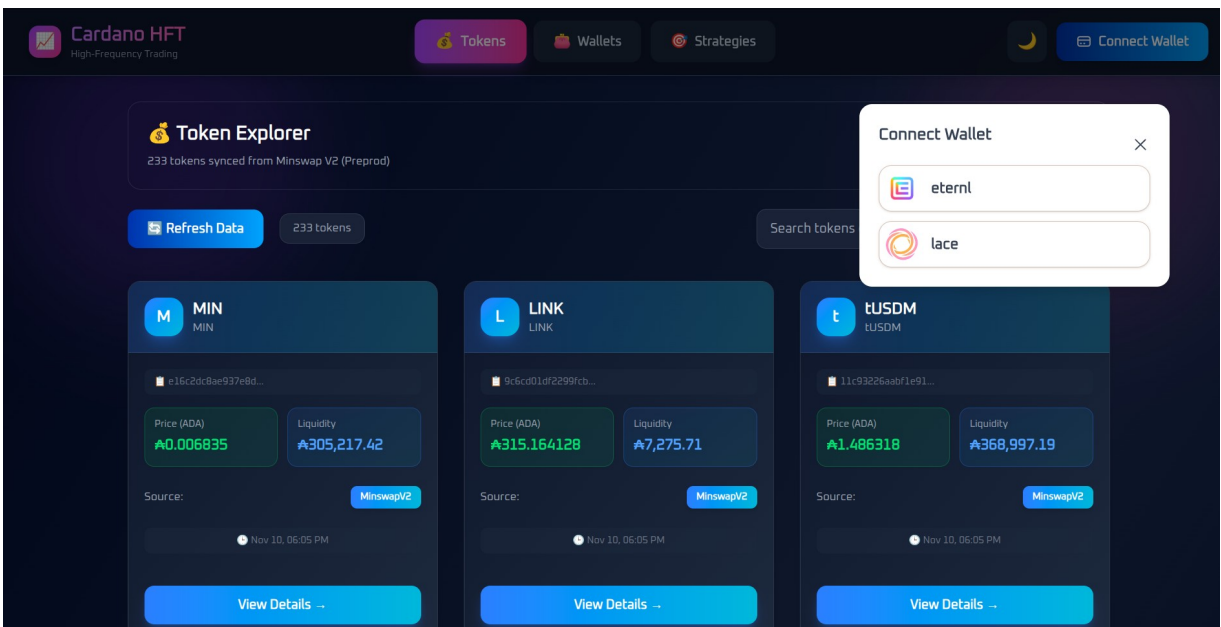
Cardano HFT
High-Frequency Trading

💰 Tokens
👛 Wallets
🎯 Strategies
🌙
Connect Wallet

💰 Token Explorer
233 tokens synced from Minswap V2 (Preprod)

🔄 Refresh Data
233 tokens
Search tokens

Connect Wallet
eternl
lace

M
MIN
MIN
📋 e16c2dc8ae937e8d...
Price (ADA)
₳0.006835
Liquidity
₳305,217.42
Source:
MinswapV2
🕒 Nov 10, 06:05 PM
View Details →

L
LINK
LINK
📋 9c6cd01df2299fcb...
Price (ADA)
₳315.164128
Liquidity
₳7,275.71
Source:
MinswapV2
🕒 Nov 10, 06:05 PM
View Details →

t
tUSDM
tUSDM
📋 11c93226aabf1e91...
Price (ADA)
₳1.486318
Liquidity
₳368,997.19
Source:
MinswapV2
🕒 Nov 10, 06:05 PM
View Details →